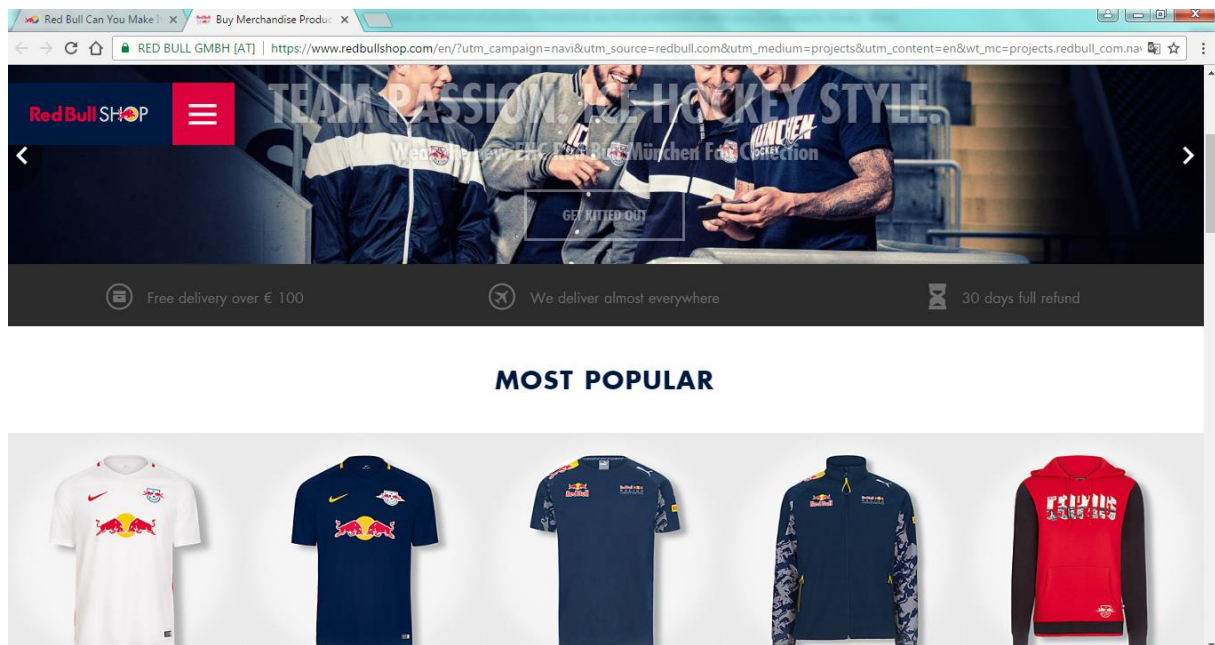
Red Bull Can You Make I ×
Buy Merchandise Produc ×

RED BULL GMBH [AT] | https://www.redbullshop.com/en/?utm_campaign=navi&utm_source=redbull.com&utm_medium=projects&utm_content=en&wt_mc=projects.redbull_com.na

Red Bull SHOP

TEAM PASSION. ICE HOCKEY STYLE.

We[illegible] EHC Red Bull München Fan Collection

GET KITTED OUT

Free delivery over € 100

We deliver almost everywhere

30 days full refund

MOST POPULAR